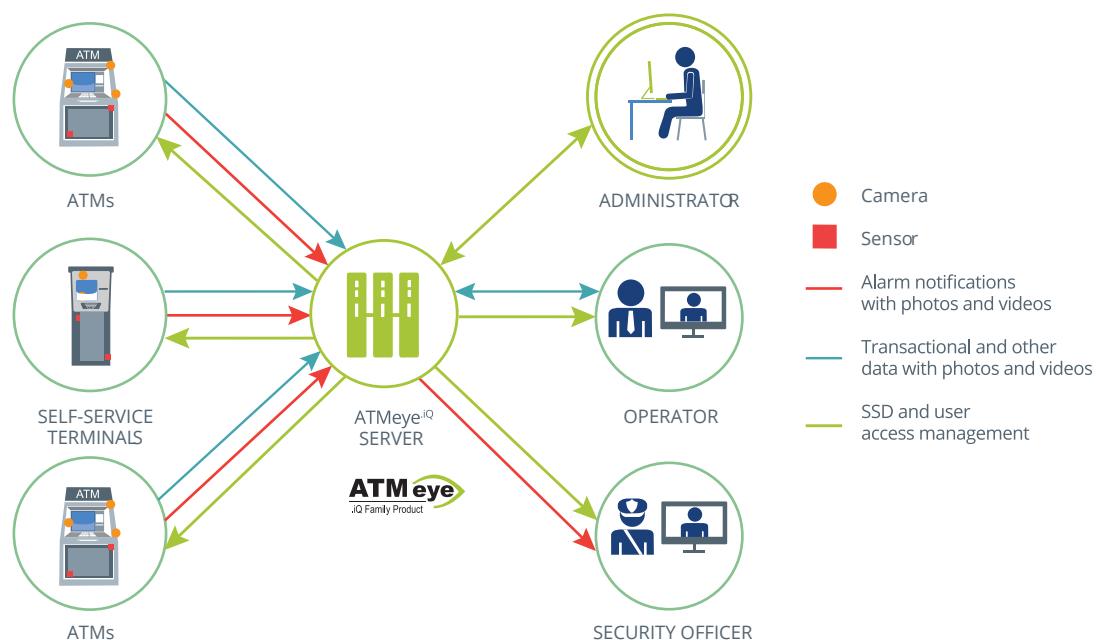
ATM

ATMs

SELF-SERVICE TERMINALS

ATM

ATMs

ATMeye.iQ SERVER

ATMeye
.iQ Family Product

ADMINISTRATOR

OPERATOR

SECURITY OFFICER

Camera

Sensor

Alarm notifications with photos and videos

Transactional and other data with photos and videos

SSD and user access management